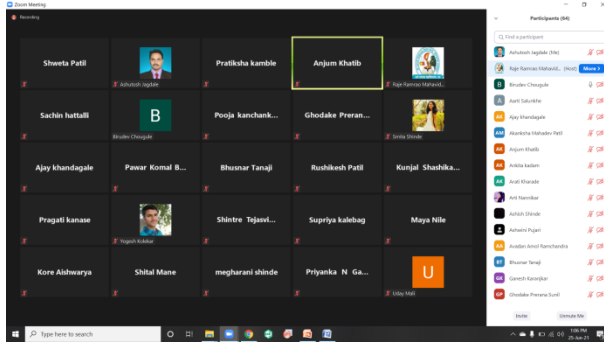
Zoom Meeting

Recording

Shweta Patil

Ashutosh Jagdale

Pratiksha kamble

Anjum Khatib

Raje Ramrao Mahavid...

Sachin hattalli

B

Birudev Chougule

Pooja kanchank...

Ghodake Preran...

Smita Shinde

Ajay khandagale

Pawar Komal B...

Bhusnar Tanaji

Rushikesh Patil

Kunjal Shashika...

Pragati kanase

Yogesh Kokitkar

Shintre Tejasvi...

Supriya kalebag

Maya Nile

Kore Aishwarya

Shital Mane

megharani shinde

Priyanka N Ga...

U

Uday Mali

Participants (94)

Find a participant

Ashutosh Jagdale (Me)

Raje Ramrao Mahavid... (Host)

More >

Birudev Chougule

A Aarti Salunkhe

AK Ajay Khandagale

AM Akanksha Mahadev Patil

AK Anjum Khatib

AK Ankita kadam

AK Arati Kharade

Arti Nannikar

Ashish Shinde

Ashwini Pujari

Avadan Amol Ramchandra

BT Bhusnar Tanaji

GK Ganesh Kaionjkar

GP Ghodake Prerana Sunil

Invite

Unmute Me

Type here to search

1:06 PM
25-Jun-21